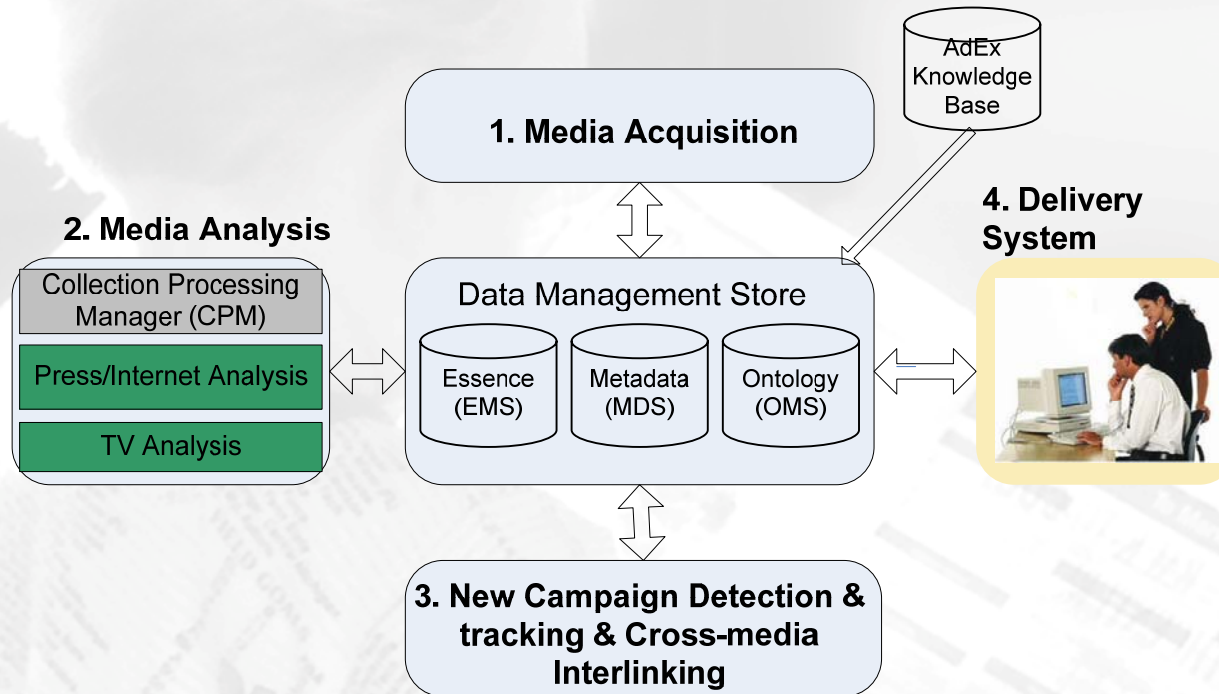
AdEx Knowledge Base

1. Media Acquisition

2. Media Analysis

Collection Processing Manager (CPM)

Press/Internet Analysis

TV Analysis

Data Management Store

Essence (EMS)

Metadata (MDS)

Ontology (OMS)

4. Delivery System

3. New Campaign Detection & tracking & Cross-media Interlinking